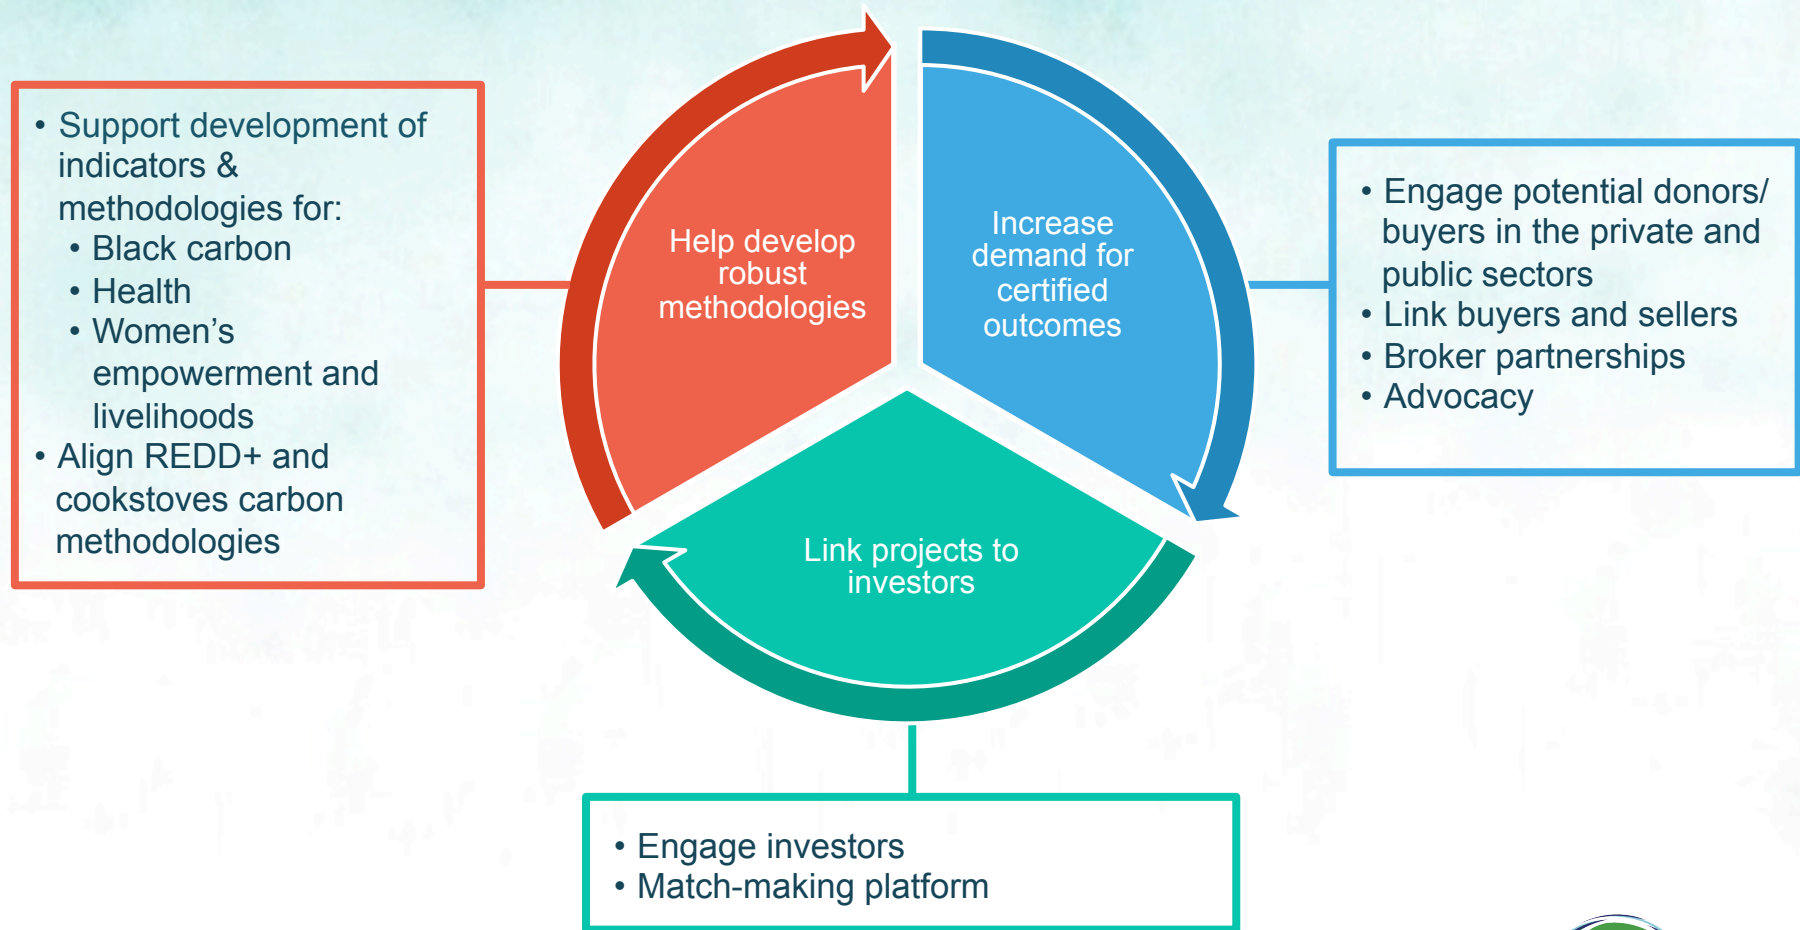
• Support development of indicators & methodologies for:
  • Black carbon
  • Health
  • Women’s empowerment and livelihoods
• Align REDD+ and cookstoves carbon methodologies

Help develop robust methodologies

Increase demand for certified outcomes

• Engage potential donors/ buyers in the private and public sectors
• Link buyers and sellers
• Broker partnerships
• Advocacy

Link projects to investors

• Engage investors
• Match-making platform